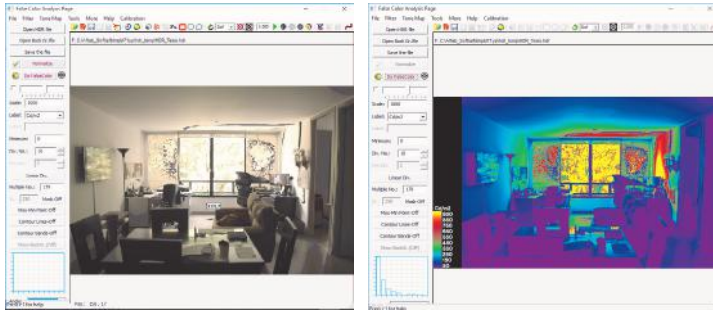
False Color Analysis Page
File Filter Tone Map Tools Menu Help Calibration
Open HDR file
Open Batch Dir file
Save the file
Normalize
Do FalseColor
Scale: 5000
Label: Color2
Measure: 0
Div. No.: 10
Linear Div.
Multiple No.: 170
Mask Off
Max Min Point Off
Contour Lines Off
Contour Bands Off
Show Backlit (Off)

False Color Analysis Page
File Filter Tone Map Tools Menu Help Calibration
Open HDR file
Open Batch Dir file
Save the file
Normalize
Do FalseColor
Scale: 5000
Label: Color2
Measure: 0
Div. No.: 10
Linear Div.
Multiple No.: 170
Mask Off
Max Min Point Off
Contour Lines Off
Contour Bands Off
Show Backlit (Off)
Cd/m2
500
450
400
350
300
250
200
150
100
50